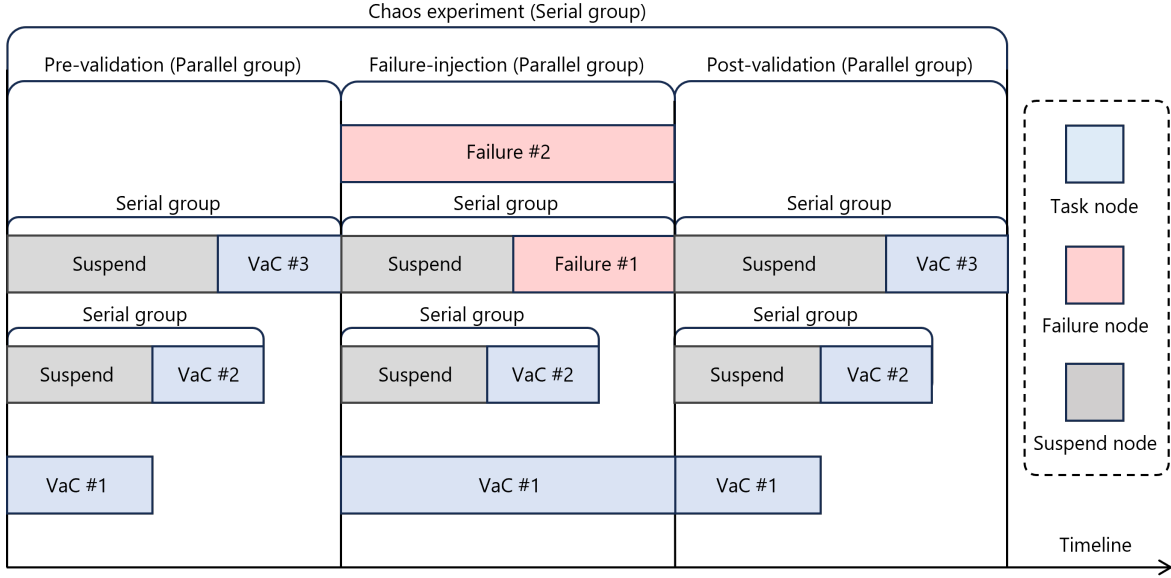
Chaos experiment (Serial group)

Pre-validation (Parallel group)

Failure-injection (Parallel group)

Post-validation (Parallel group)

Failure #2

Serial group

Serial group

Serial group

Suspend

VaC #3

Suspend

Failure #1

Suspend

VaC #3

Serial group

Serial group

Serial group

Suspend

VaC #2

Suspend

VaC #2

Suspend

VaC #2

VaC #1

VaC #1

VaC #1

Task node

Failure node

Suspend node

Timeline